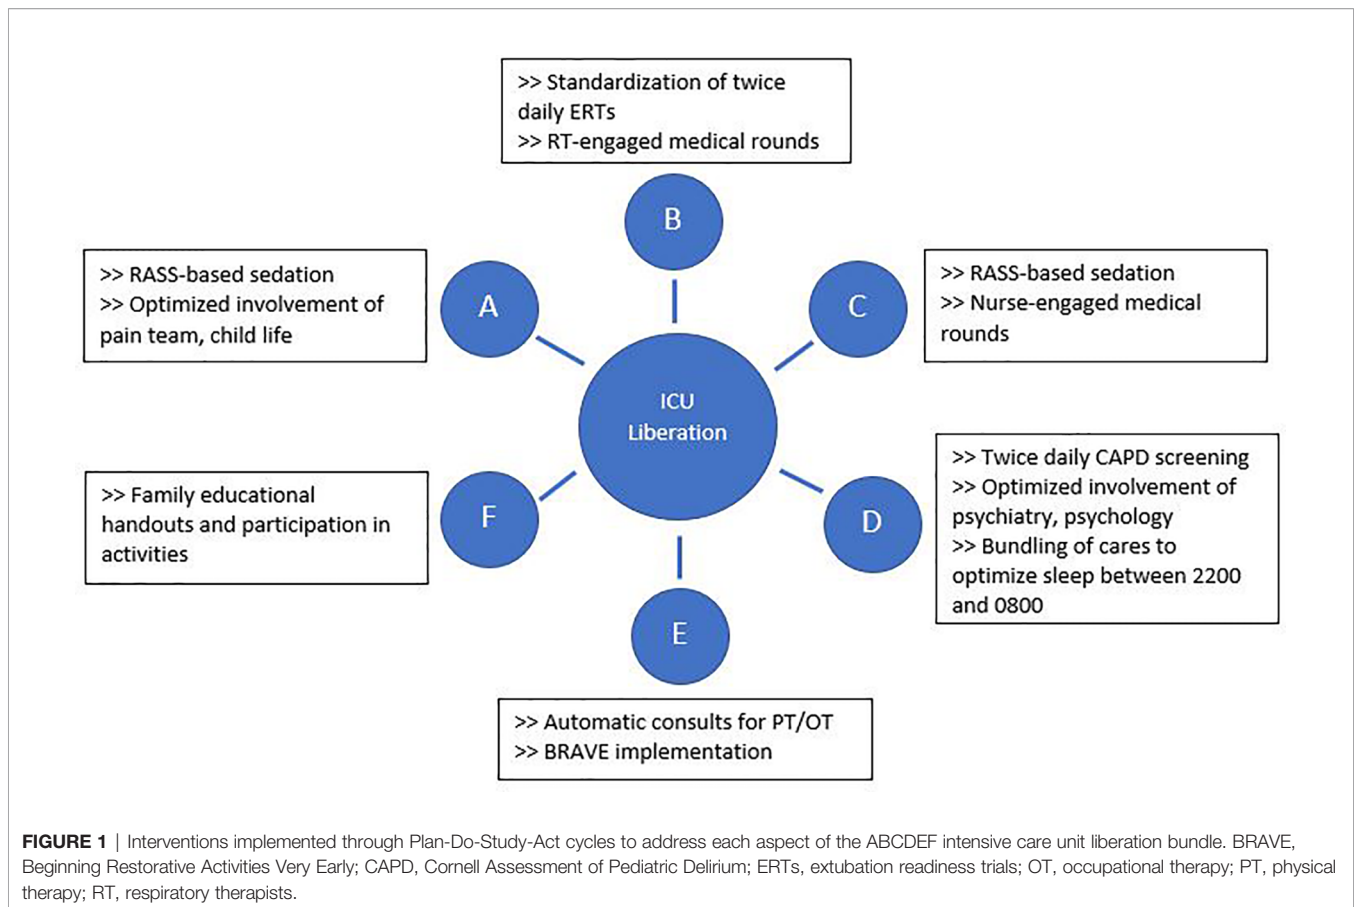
>> Standardization of twice daily ERTs
>> RT-engaged medical rounds

B

>> RASS-based sedation
>> Optimized involvement of pain team, child life

A

C

>> RASS-based sedation
>> Nurse-engaged medical rounds

ICU Liberation

>> Family educational handouts and participation in activities

F

>> Twice daily CAPD screening
>> Optimized involvement of psychiatry, psychology
>> Bundling of cares to optimize sleep between 2200 and 0800

D

E

>> Automatic consults for PT/OT
>> BRAVE implementation

**FIGURE 1** | Interventions implemented through Plan-Do-Study-Act cycles to address each aspect of the ABCDEF intensive care unit liberation bundle. BRAVE, Beginning Restorative Activities Very Early; CAPD, Cornell Assessment of Pediatric Delirium; ERTs, extubation readiness trials; OT, occupational therapy; PT, physical therapy; RT, respiratory therapists.